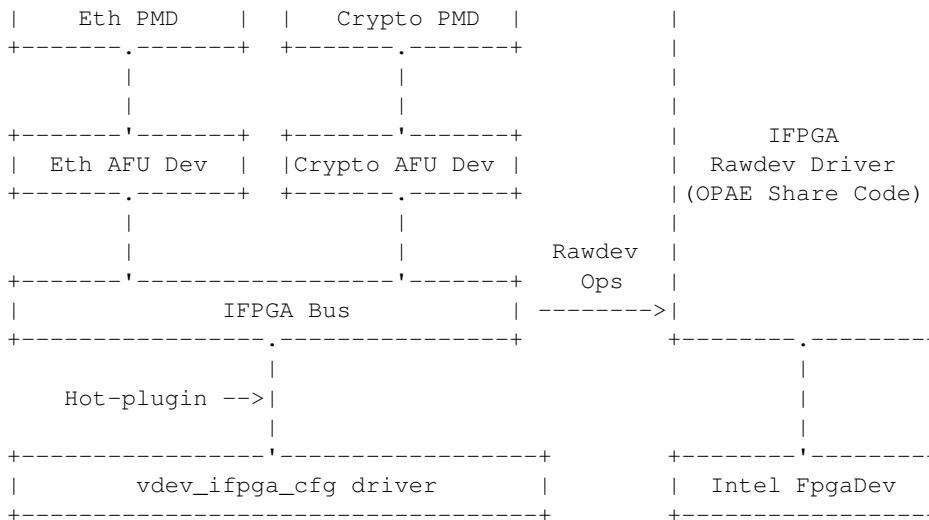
|    Eth PMD     |  |   Crypto PMD   |
+-------.-------+  +-------.-------+
        |                  |
        |                  |
+-------'-------+  +-------'-------+
|  Eth AFU Dev  |  |Crypto AFU Dev |
+-------.-------+  +-------.-------+
        |                  |
        |                  |
+-------'------------------'-------+
|            IFPGA Bus             |
+----------------.-----------------+
                 |
   Hot-plugin -->|
                 |
+----------------'------------------+
|       vdev_ifpga_cfg driver       |
+-----------------------------------+

|
|
|
|
|      IFPGA
|  Rawdev Driver
|(OPAE Share Code)
|
Rawdev |
 Ops   |
-------->|
+--------.--------
         |
         |
         |
+--------'--------
|  Intel FpgaDev
+-----------------